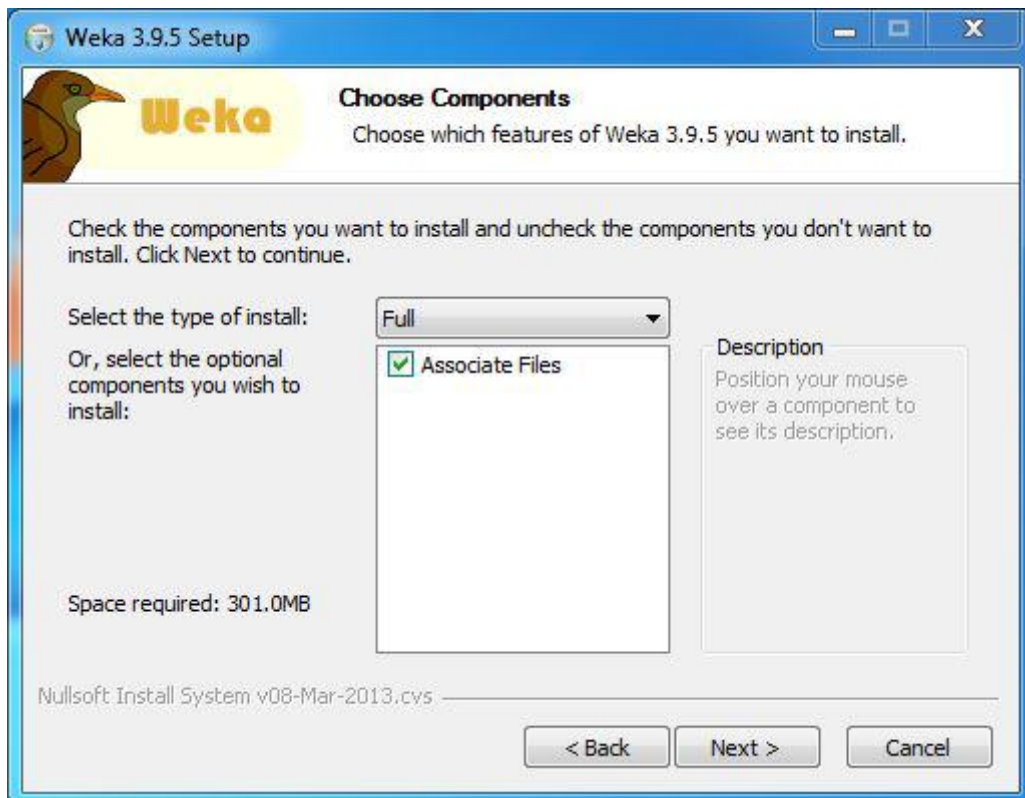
Weka 3.9.5 Setup

Weka

Choose Components

Choose which features of Weka 3.9.5 you want to install.

Check the components you want to install and uncheck the components you don't want to install. Click Next to continue.

Select the type of install:

Full

Or, select the optional components you wish to install:

Associate Files

Description

Position your mouse over a component to see its description.

Space required: 301.0MB

Nullsoft Install System v08-Mar-2013.cvs

< Back

Next >

Cancel